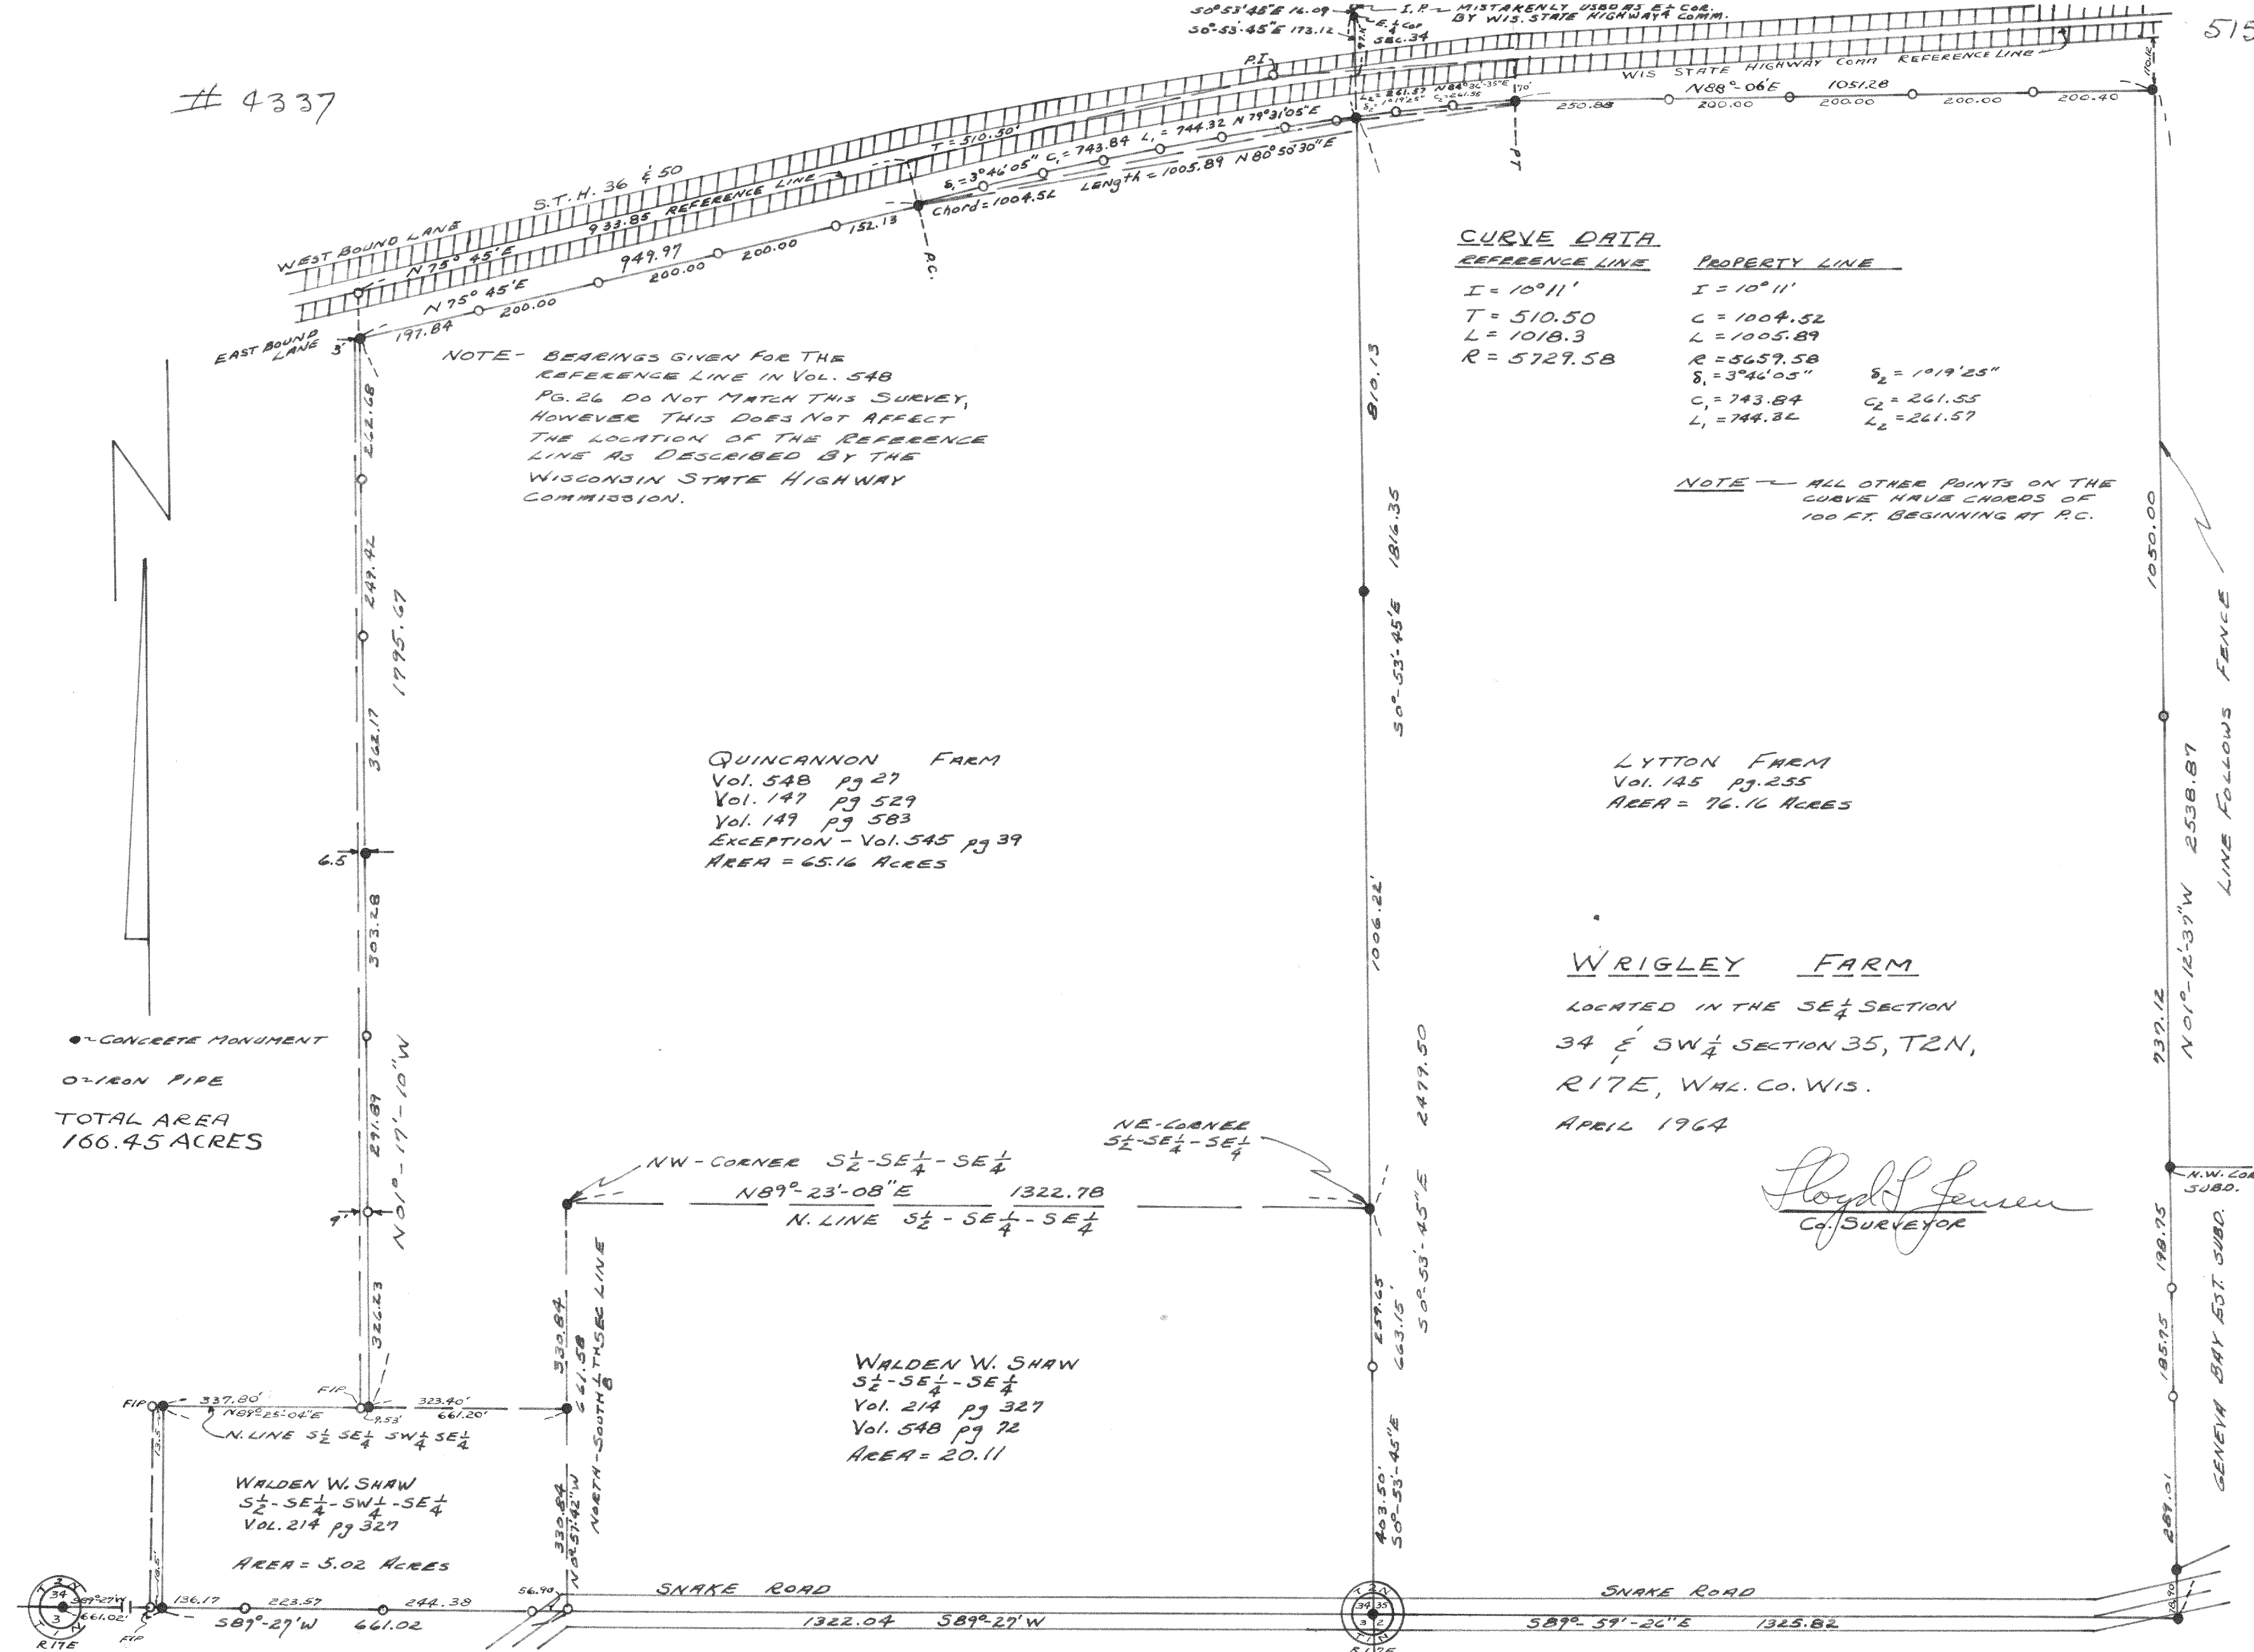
# 4337

515

S0°53'45"E 16.09
S0°53'45"E 173.12
I.P. — MISTAKENLY USED AS E¼ COR. BY WIS. STATE HIGHWAY COMM.
E¼ Cor. SEC. 34
P.I.
WIS STATE HIGHWAY COMM REFERENCE LINE
N88°06'E 1051.28
250.88 200.00 200.00 200.00 200.40
L₂ = 261.57 N88°30'35"E
δ₂ = 1°19'25" C₂ = 261.55
170'
P.T.
T = 510.50'
δ₁ = 3°46'05" C₁ = 743.84 L₁ = 744.32 N79°31'05"E
Length = 1005.89 N80°50'30"E
Chord = 1004.56
S.T.H. 36 & 50
933.85 REFERENCE LINE
WEST BOUND LANE
N75°45'E
949.97
200.00 200.00 152.13
N75°45'E
200.00
197.84
P.C.
EAST BOUND LANE
3'

NOTE- BEARINGS GIVEN FOR THE REFERENCE LINE IN VOL. 548 PG. 26 DO NOT MATCH THIS SURVEY, HOWEVER THIS DOES NOT AFFECT THE LOCATION OF THE REFERENCE LINE AS DESCRIBED BY THE WISCONSIN STATE HIGHWAY COMMISSION.

CURVE DATA
REFERENCE LINE
I = 10°11'
T = 510.50
L = 1018.3
R = 5729.58

PROPERTY LINE
I = 10°11'
C = 1004.52
L = 1005.89
R = 5659.58
δ₁ = 3°46'05"
C₁ = 743.84
L₁ = 744.32
δ₂ = 1°19'25"
C₂ = 261.55
L₂ = 261.57

NOTE — ALL OTHER POINTS ON THE CURVE HAVE CHORDS OF 100 FT. BEGINNING AT P.C.

810.13
1816.35
S0°53'45"E
1006.22'
2479.50
S0°53'45"E
259.65
663.15'
S0°53'45"E
403.50'
S0°53'45"E

222.68
249.42
1795.67
362.17
6.5'
303.28
291.89
N01°17'10"W
9'
326.23

QUINCANNON FARM
Vol. 548 pg 27
Vol. 147 pg 529
Vol. 149 pg 583
EXCEPTION - Vol. 545 pg 39
AREA = 65.16 ACRES

LYTTON FARM
Vol. 145 pg. 255
AREA = 76.16 ACRES

1050.00
2538.87
N01°12'37"W
937.12
LINE FOLLOWS FENCE
N.W. COR. SUBD.
198.75
185.75
GENEVA BAY EST. SUBD.
269.01
13.90

WRIGLEY FARM
LOCATED IN THE SE¼ SECTION 34 & SW¼ SECTION 35, T2N, R17E, WAL. CO. WIS.
APRIL 1964

Lloyd L. Jensen
Co. SURVEYOR

● CONCRETE MONUMENT
○ IRON PIPE

TOTAL AREA
166.45 ACRES

NW-CORNER S½-SE¼-SE¼
N89°23'08"E 1322.78
N. LINE S½-SE¼-SE¼
NE-CORNER S½-SE¼-SE¼

330.84
661.58
NORTH-SOUTH ⅛TH SEC LINE
330.84
N0°37'42"W

F.I.P. 337.80' F.I.P.
N89°25'04"E
9.53'
323.40' 661.20'
N. LINE S½ SE¼ SW¼ SE¼
13.5'

WALDEN W. SHAW
S½-SE¼-SE¼
Vol. 214 pg 327
Vol. 548 pg 72
AREA = 20.11

WALDEN W. SHAW
S½-SE¼-SW¼-SE¼
VOL. 214 pg 327
AREA = 5.02 ACRES

T2N 34 3 R17E
S89°27'W 661.02'
F.I.P.
16.5'
136.17 223.57 244.38
S89°27'W 661.02
56.90
SNAKE ROAD
1322.04 S89°27'W
T2N 34 35 3 2 R17E
SNAKE ROAD
S89°59'26"E 1325.82